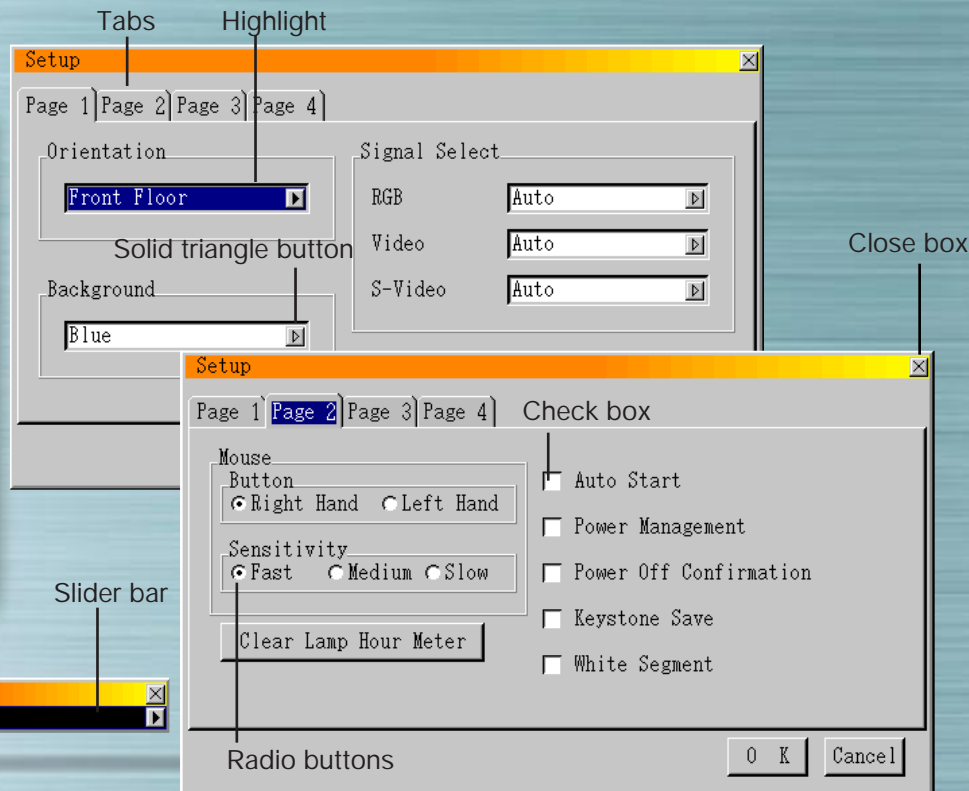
Tabs
Highlight
Setup
Page 1 Page 2 Page 3 Page 4
Orientation
Front Floor
Signal Select
RGB Auto
Video Auto
S-Video Auto
Solid triangle button
Close box
Background
Blue
Setup
Page 1 Page 2 Page 3 Page 4
Check box
Mouse
Button
Right Hand Left Hand
Sensitivity
Fast Medium Slow
Auto Start
Power Management
Power Off Confirmation
Keystone Save
White Segment
Slider bar
Clear Lamp Hour Meter
O K
Cancel
Radio buttons